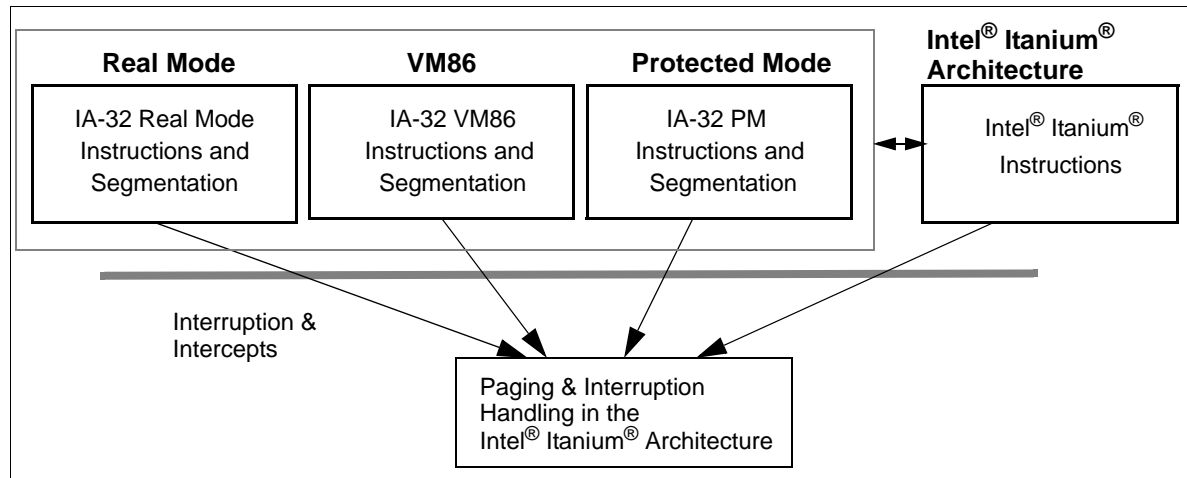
Real Mode

IA-32 Real Mode Instructions and Segmentation

VM86

IA-32 VM86 Instructions and Segmentation

Protected Mode

IA-32 PM Instructions and Segmentation

Intel® Itanium® Architecture

Intel® Itanium® Instructions

Interruption & Intercepts

Paging & Interruption Handling in the Intel® Itanium® Architecture